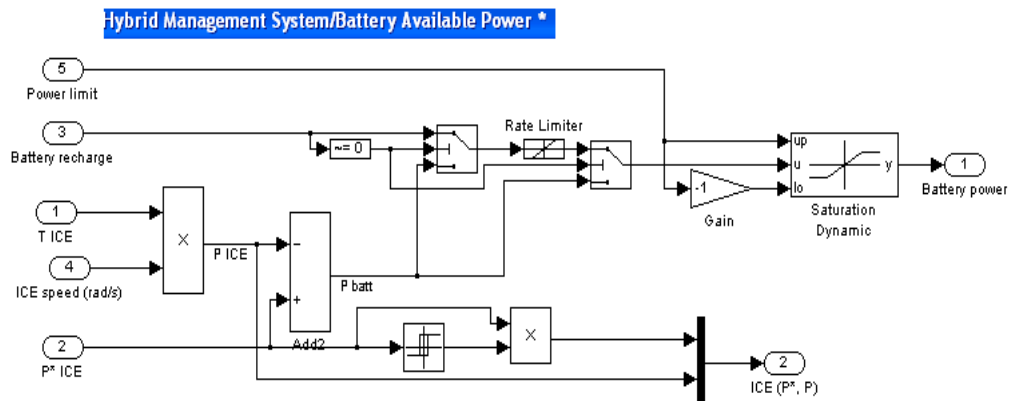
Hybrid Management System/Battery Available Power *

5
Power limit

3
Battery recharge

~= 0

Rate Limiter

up
u
lo
y

1
Battery power

-1
Gain

Saturation Dynamic

1
T ICE

×

P ICE

4
ICE speed (rad/s)

−
+

P batt

Add2

×

2
P* ICE

2
ICE (P*, P)